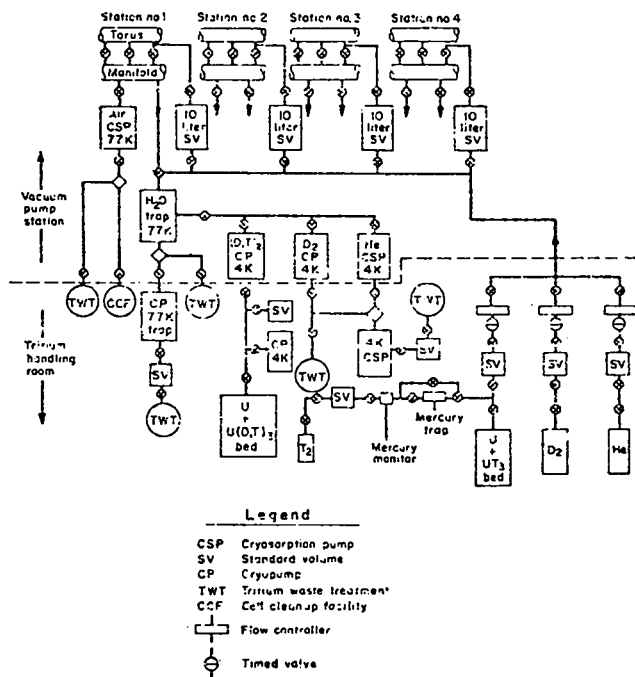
Station no 1
Station no 2
Station no 3
Station no 4

Torus
Manifold

Air CSP 77K
10 liter SV
10 liter SV
10 liter SV
10 liter SV

Vacuum pump station

$H_2O$ trap 77K
$(D,T)_2$ CP 4K
$D_2$ CP 4K
He CSP 4K

TWT
CCF
CP 77K trap
TWT
SV
CP 4K
4K CSP
TWT
SV
SV
TWT

Tritium handling room

SV
TWT
U + $U(D,T)_3$ bed
$T_2$
SV
Mercury monitor
Mercury trap
U + $UT_3$ bed
SV
SV
SV
$D_2$
He

Legend
CSP Cryosorption pump
SV Standard volume
CP Cryopump
TWT Tritium waste treatment
CCF Cell cleanup facility
Flow controller
Timed valve